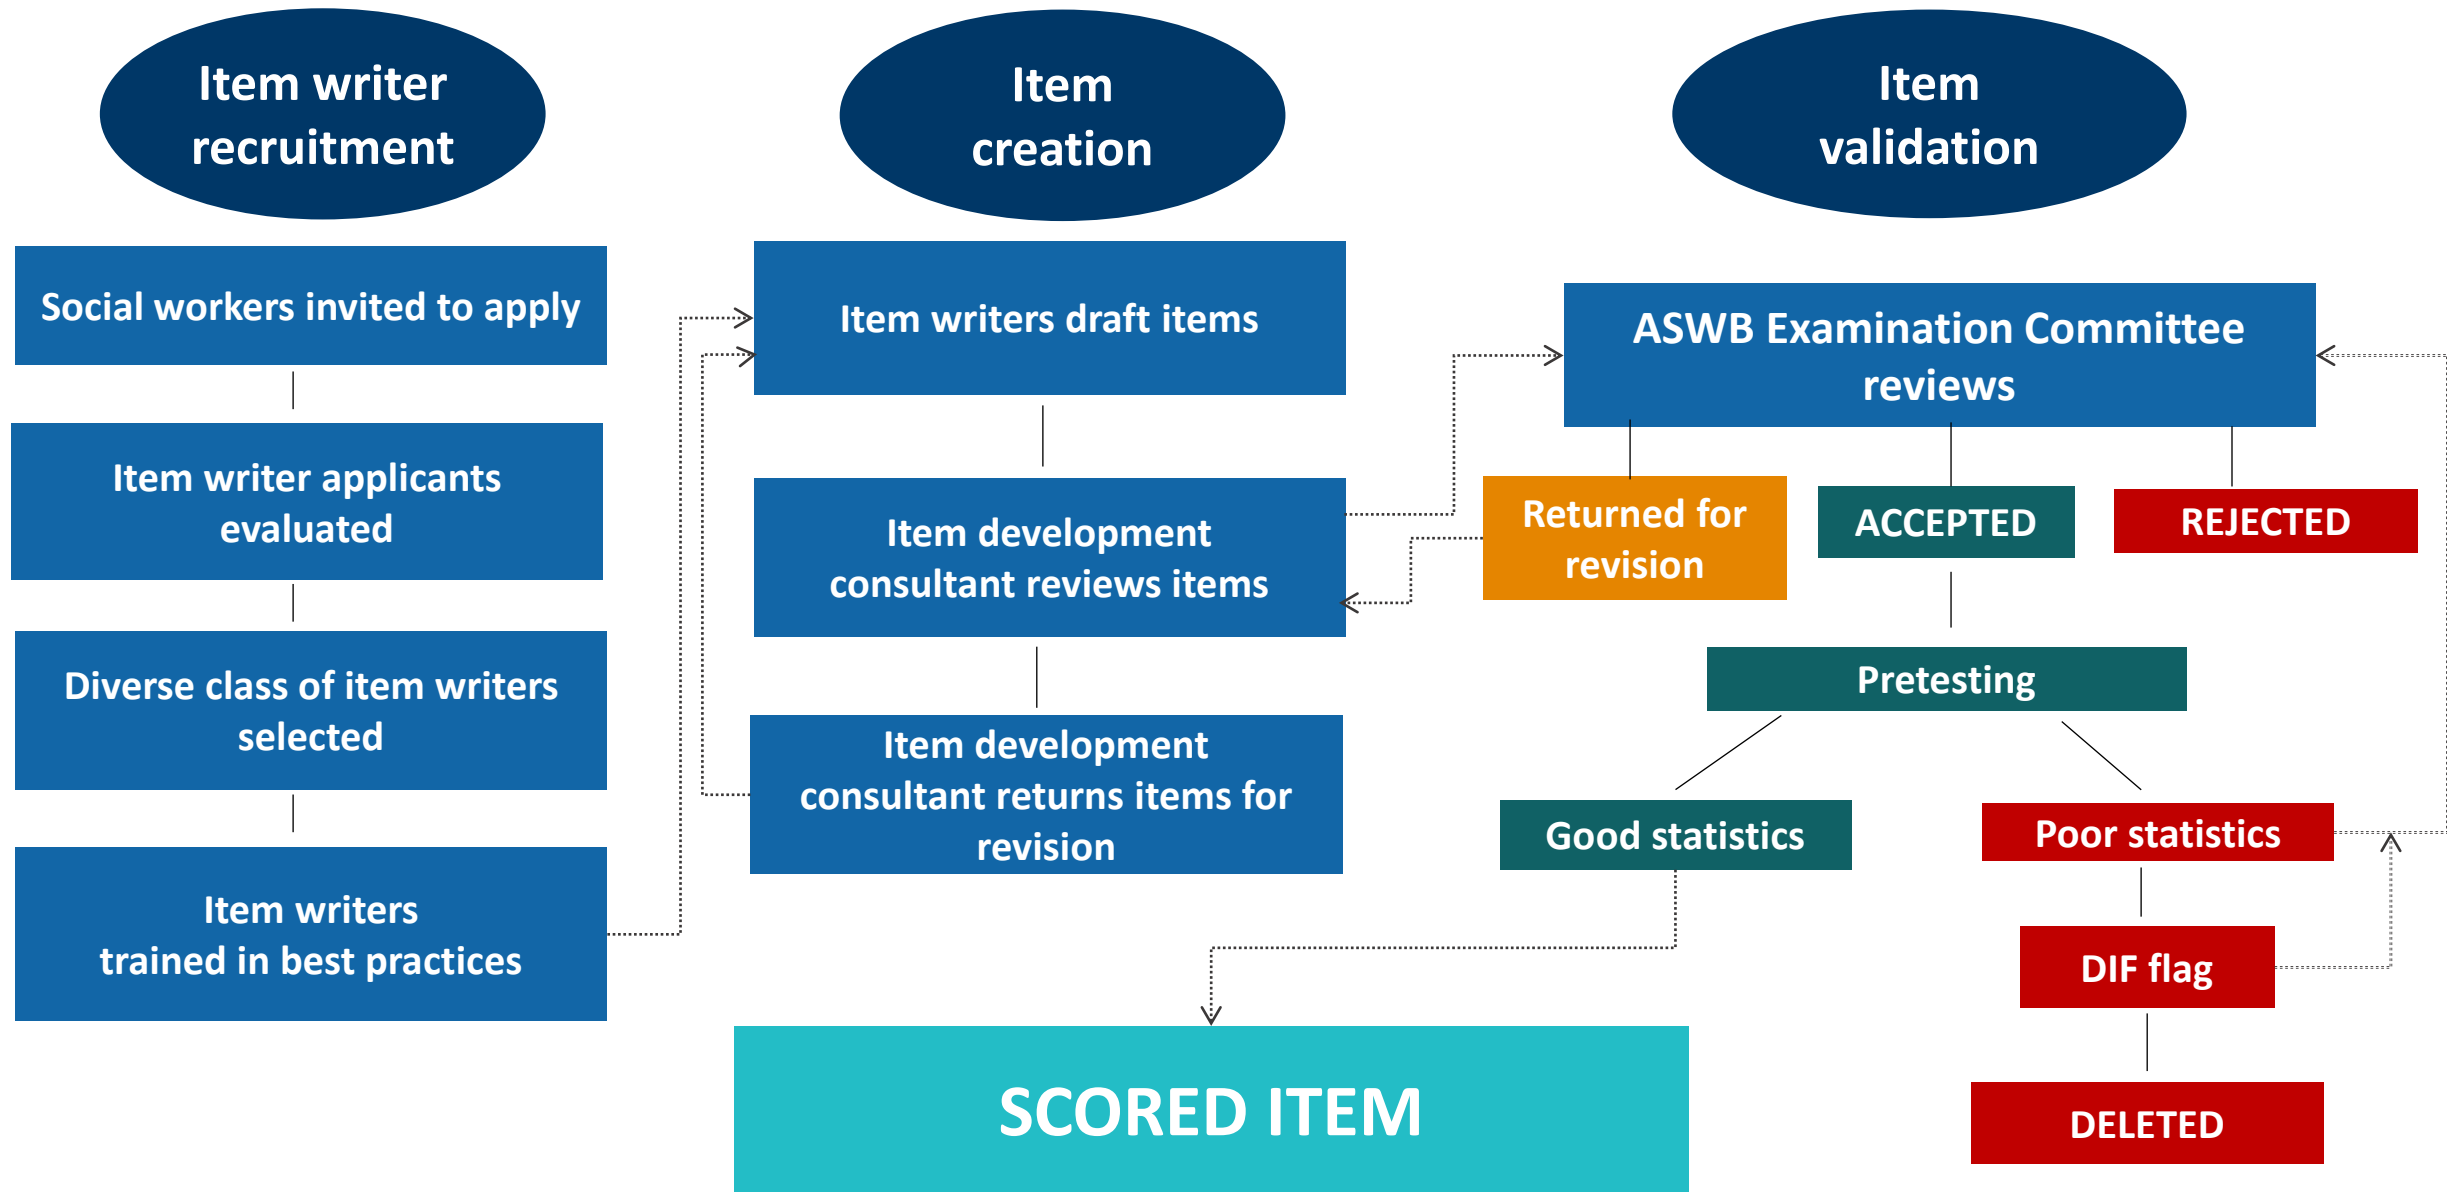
Item writer recruitment

Social workers invited to apply

Item writer applicants evaluated

Diverse class of item writers selected

Item writers trained in best practices

Item creation

Item writers draft items

Item development consultant reviews items

Item development consultant returns items for revision

Item validation

ASWB Examination Committee reviews

Returned for revision

ACCEPTED

REJECTED

Pretesting

Good statistics

Poor statistics

DIF flag

DELETED

SCORED ITEM